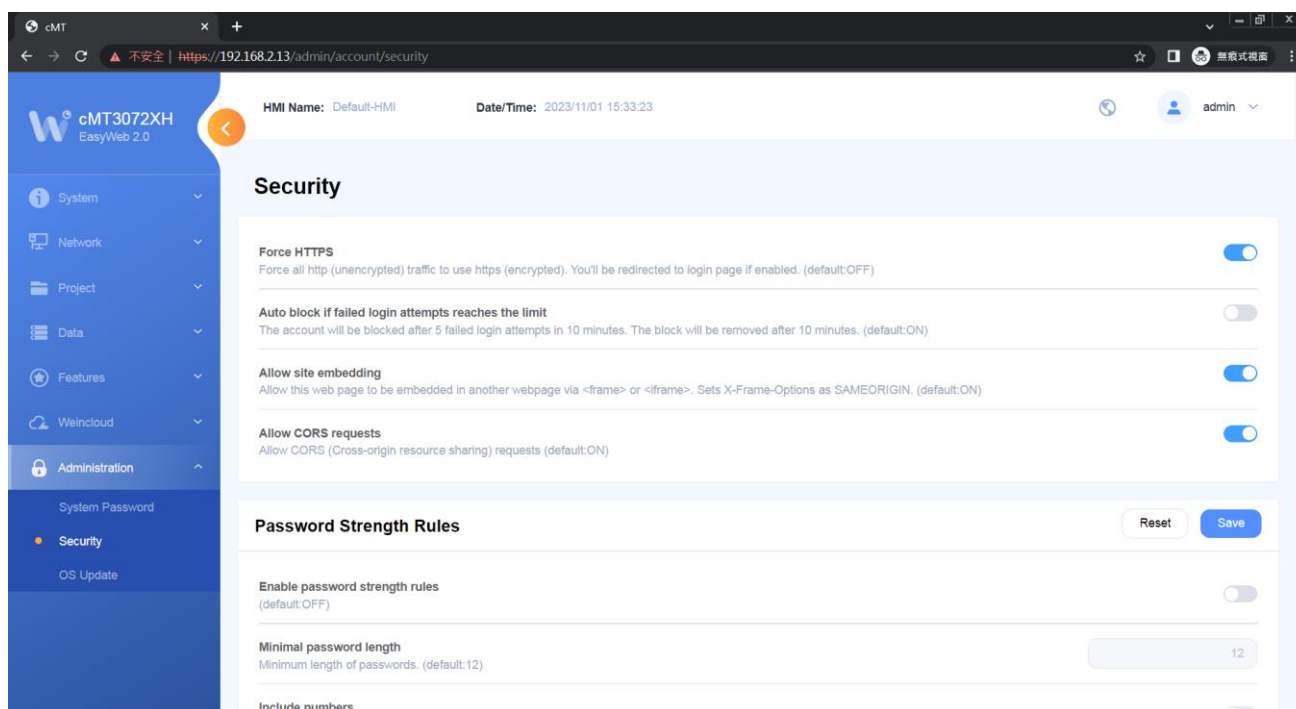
cMT
不安全 | https://192.168.2.13/admin/account/security
無痕式視窗

cMT3072XH
EasyWeb 2.0

HMI Name: Default-HMI
Date/Time: 2023/11/01 15:33:23
admin

System
Network
Project
Data
Features
Weincloud
Administration
System Password
Security
OS Update

Security

Force HTTPS
Force all http (unencrypted) traffic to use https (encrypted). You'll be redirected to login page if enabled. (default:OFF)

Auto block if failed login attempts reaches the limit
The account will be blocked after 5 failed login attempts in 10 minutes. The block will be removed after 10 minutes. (default:ON)

Allow site embedding
Allow this web page to be embedded in another webpage via <frame> or <iframe>. Sets X-Frame-Options as SAMEORIGIN. (default:ON)

Allow CORS requests
Allow CORS (Cross-origin resource sharing) requests (default:ON)

Password Strength Rules
Reset
Save

Enable password strength rules
(default:OFF)

Minimal password length
Minimum length of passwords. (default:12)
12

Include numbers